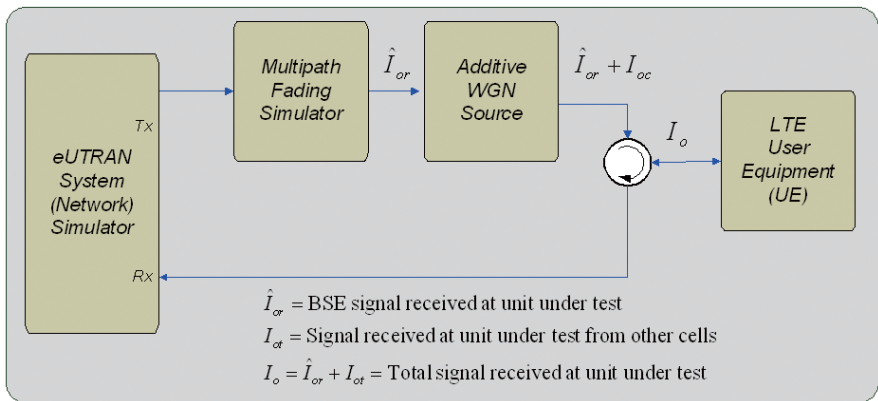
eUTRAN System (Network) Simulator

Tx

Rx

Multipath Fading Simulator

$\hat{I}_{or}$

Additive WGN Source

$\hat{I}_{or} + I_{oc}$

$I_o$

LTE User Equipment (UE)

$\hat{I}_{or}$ = BSE signal received at unit under test

$I_{ot}$ = Signal received at unit under test from other cells

$I_o = \hat{I}_{or} + I_{ot}$ = Total signal received at unit under test